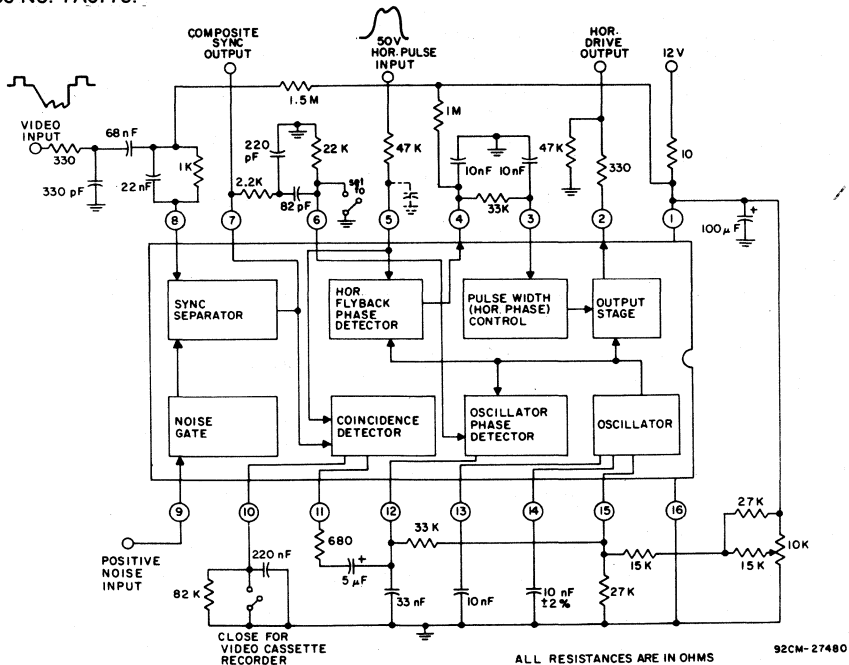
COMPOSITE SYNC OUTPUT

50V HOR. PULSE INPUT

HOR. DRIVE OUTPUT

12 V

1.5 M

1M

VIDEO INPUT

68 nF

330

330 pF

22 nF

1K

220 pF

22 K

2.2K

82 pF

47 K

set fo

10nF

10nF

33K

47K

330

10

100 μF

8

7

6

5

4

3

2

1

SYNC SEPARATOR

HOR FLYBACK PHASE DETECTOR

PULSE WIDTH (HOR. PHASE) CONTROL

OUTPUT STAGE

NOISE GATE

COINCIDENCE DETECTOR

OSCILLATOR PHASE DETECTOR

OSCILLATOR

9

10

11

12

13

14

15

16

27 K

10K

680

33 K

15 K

15 K

POSITIVE NOISE INPUT

220 nF

82 K

5 μF

33 nF

10nF

10 nF ±2 %

27K

CLOSE FOR VIDEO CASSETTE RECORDER

ALL RESISTANCES ARE IN OHMS

92CM-27480